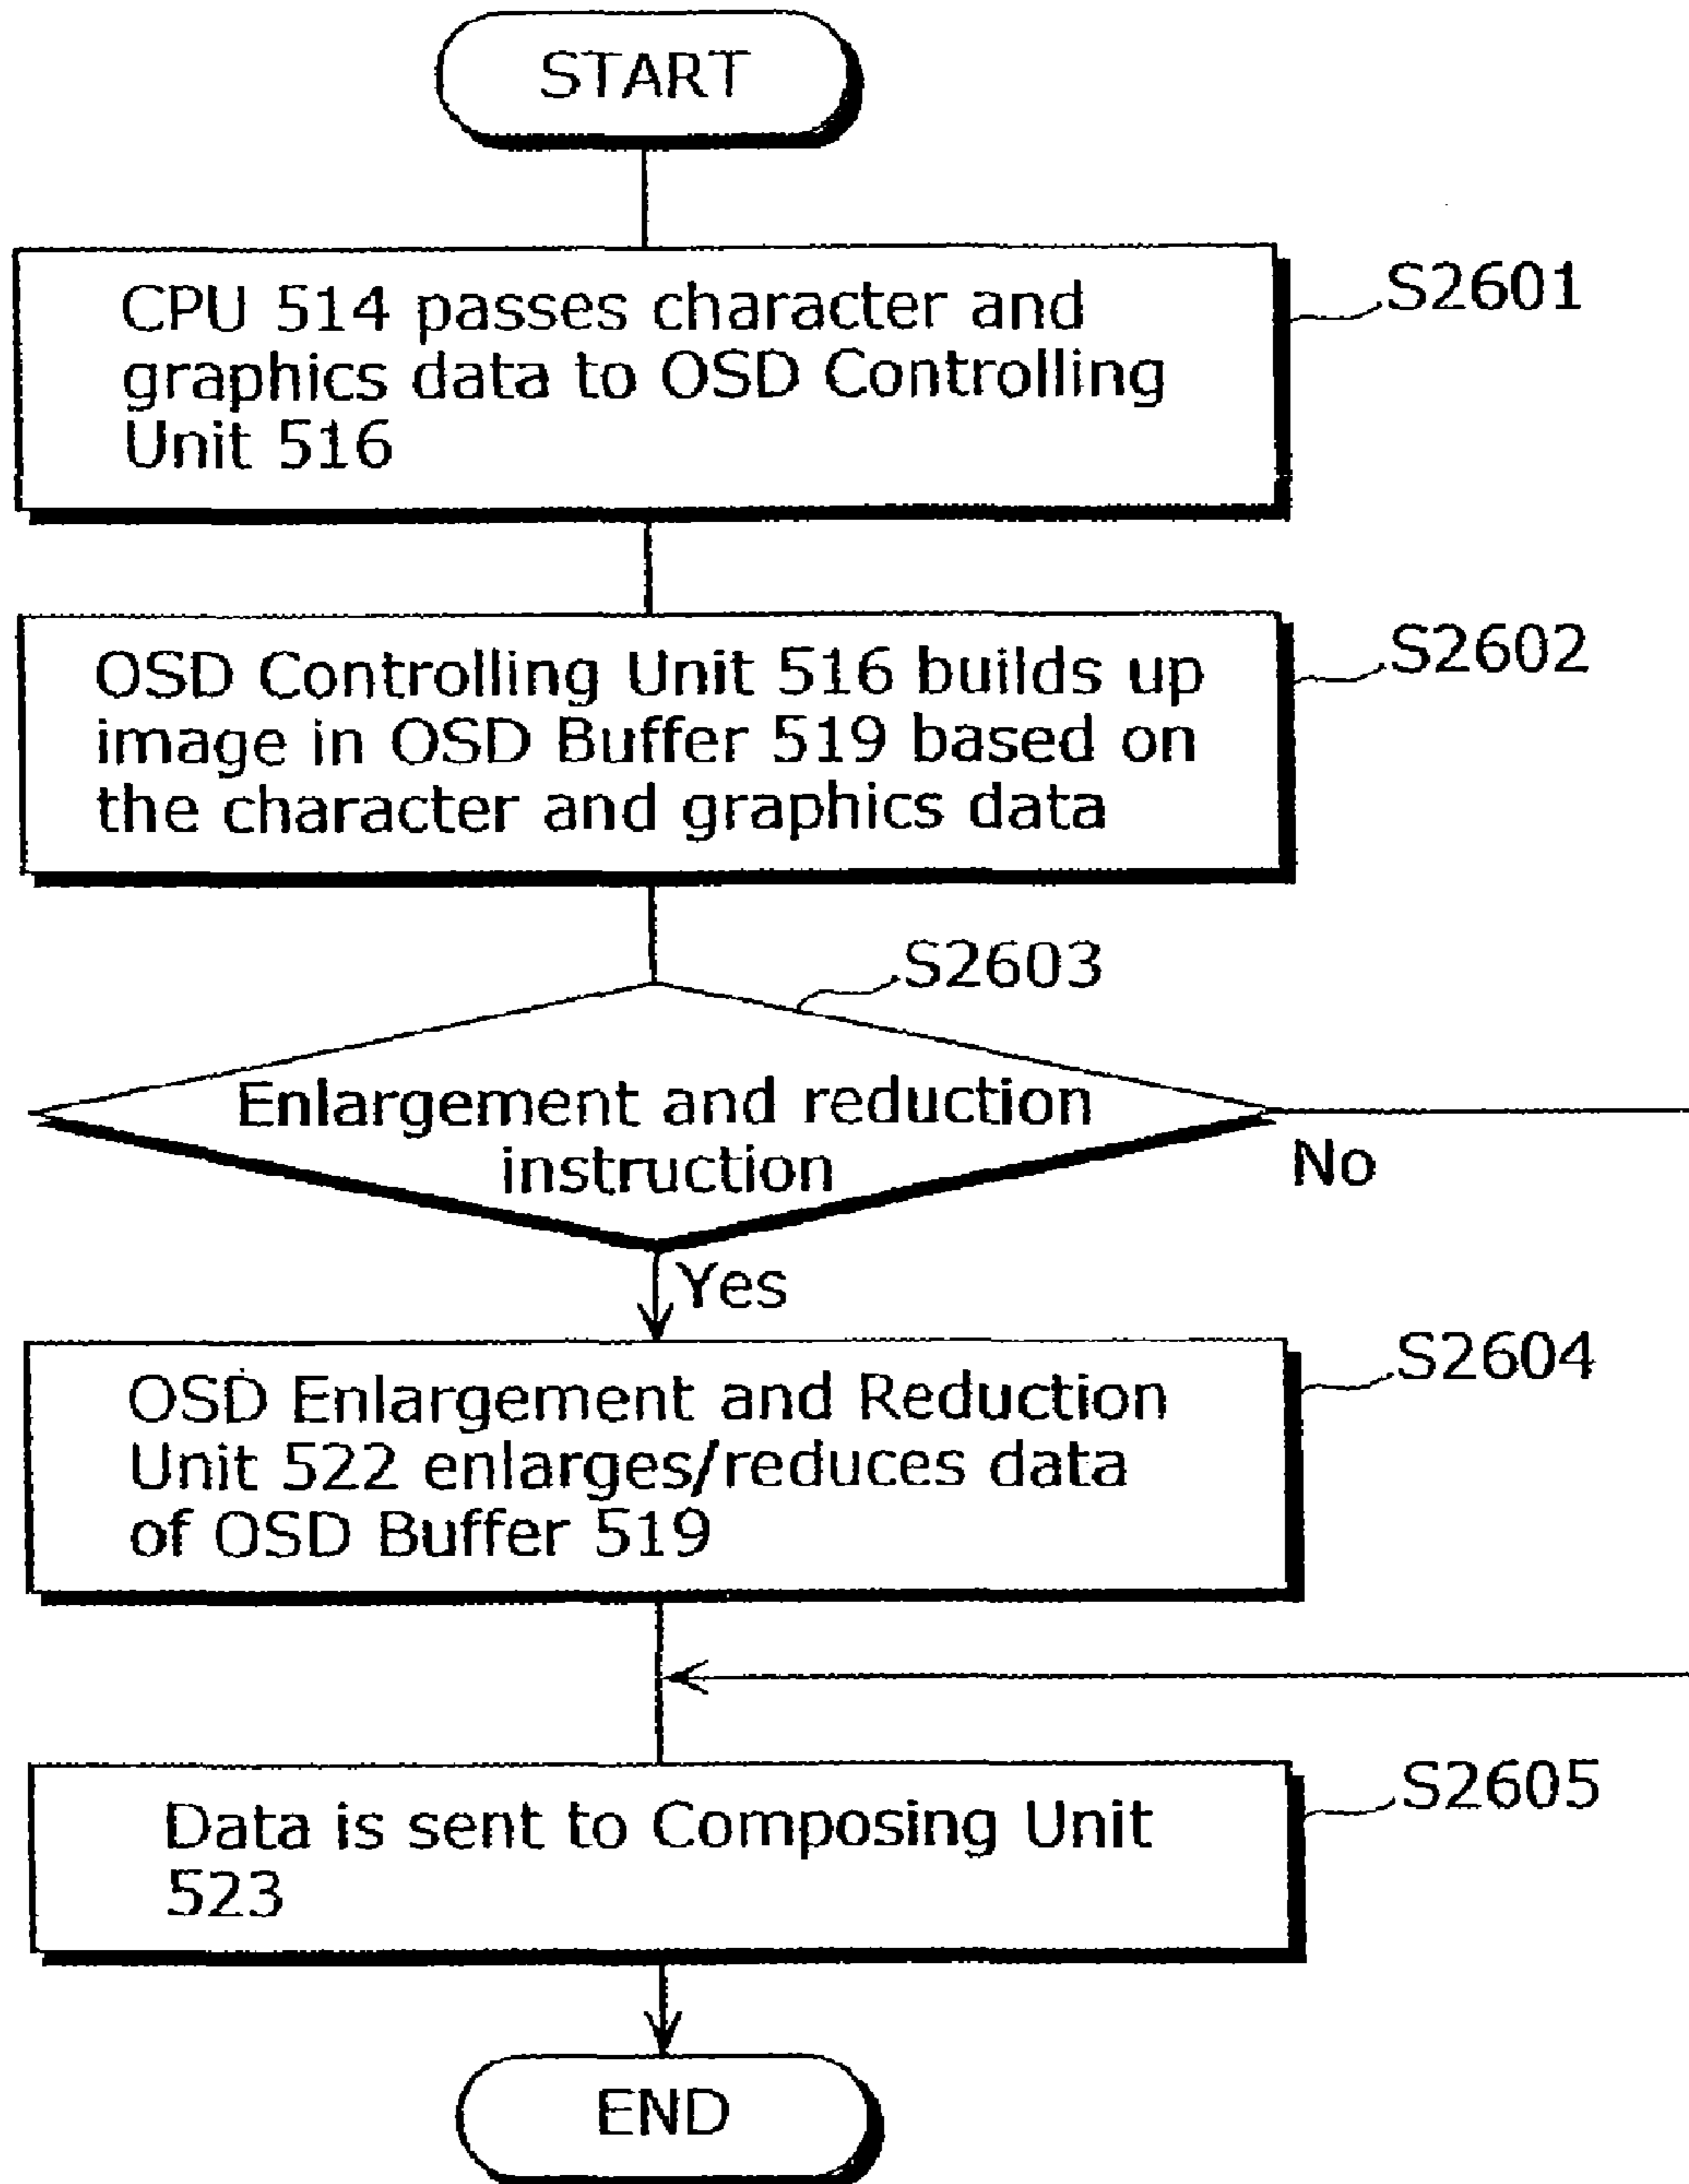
START

CPU 514 passes character and graphics data to OSD Controlling Unit 516

S2601

OSD Controlling Unit 516 builds up image in OSD Buffer 519 based on the character and graphics data

S2602

S2603

Enlargement and reduction instruction

No

Yes

OSD Enlargement and Reduction Unit 522 enlarges/reduces data of OSD Buffer 519

S2604

Data is sent to Composing Unit 523

S2605

END